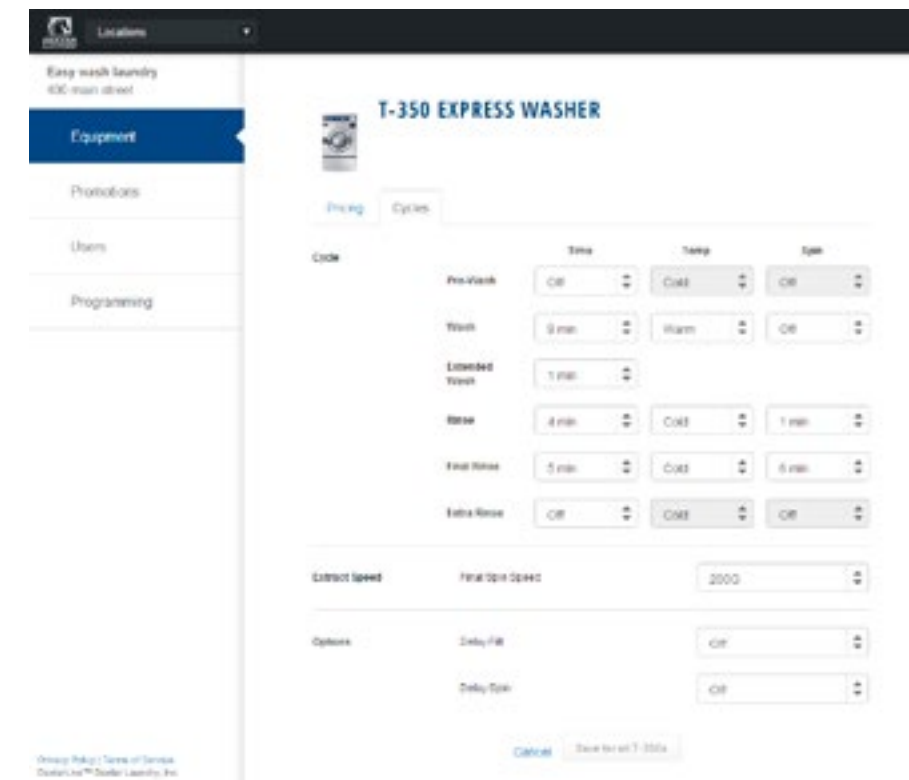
Locations

Easy wash laundry
400 main street

Equipment

Promotions

Users

Programming

T-350 EXPRESS WASHER

Pricing | Cycles

Cycle

| | Time | Temp | Spin |
|---|---|---|---|
| Pre-Wash | Off | Cold | Off |
| Wash | 9 min | Warm | Off |
| Extended Wash | 1 min | | |
| Rinse | 4 min | Cold | 1 min |
| Final Rinse | 5 min | Cold | 6 min |
| Extra Rinse | Off | Cold | Off |

Extract Speed | Final Spin Speed | 200G

Options | Delay Fill | Off
Delay Spin | Off

Cancel | Save for all T-350s

Privacy Policy | Terms of Service
DexterLive™ Dexter Laundry, Inc.